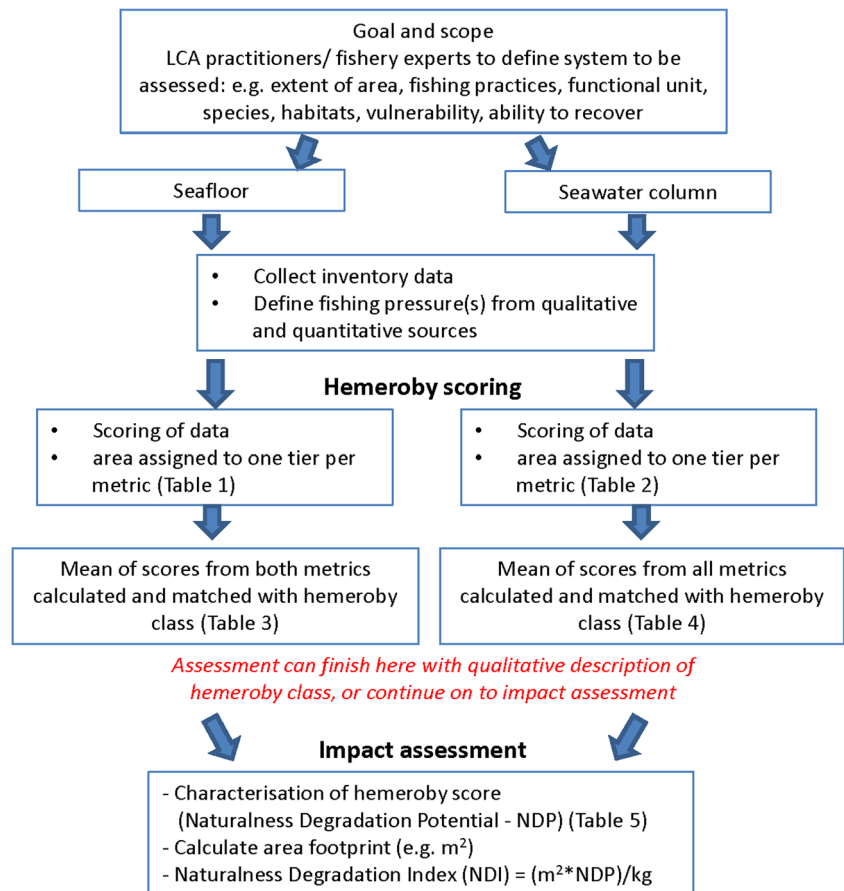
Goal and scope
LCA practitioners/ fishery experts to define system to be assessed: e.g. extent of area, fishing practices, functional unit, species, habitats, vulnerability, ability to recover

Seafloor

Seawater column

• Collect inventory data
• Define fishing pressure(s) from qualitative and quantitative sources

Hemeroby scoring

• Scoring of data
• area assigned to one tier per metric (Table 1)

• Scoring of data
• area assigned to one tier per metric (Table 2)

Mean of scores from both metrics calculated and matched with hemeroby class (Table 3)

Mean of scores from all metrics calculated and matched with hemeroby class (Table 4)

Assessment can finish here with qualitative description of hemeroby class, or continue on to impact assessment

Impact assessment

- Characterisation of hemeroby score (Naturalness Degradation Potential - NDP) (Table 5)
- Calculate area footprint (e.g. $m^2$)
- Naturalness Degradation Index (NDI) = $(m^2*NDP)/kg$